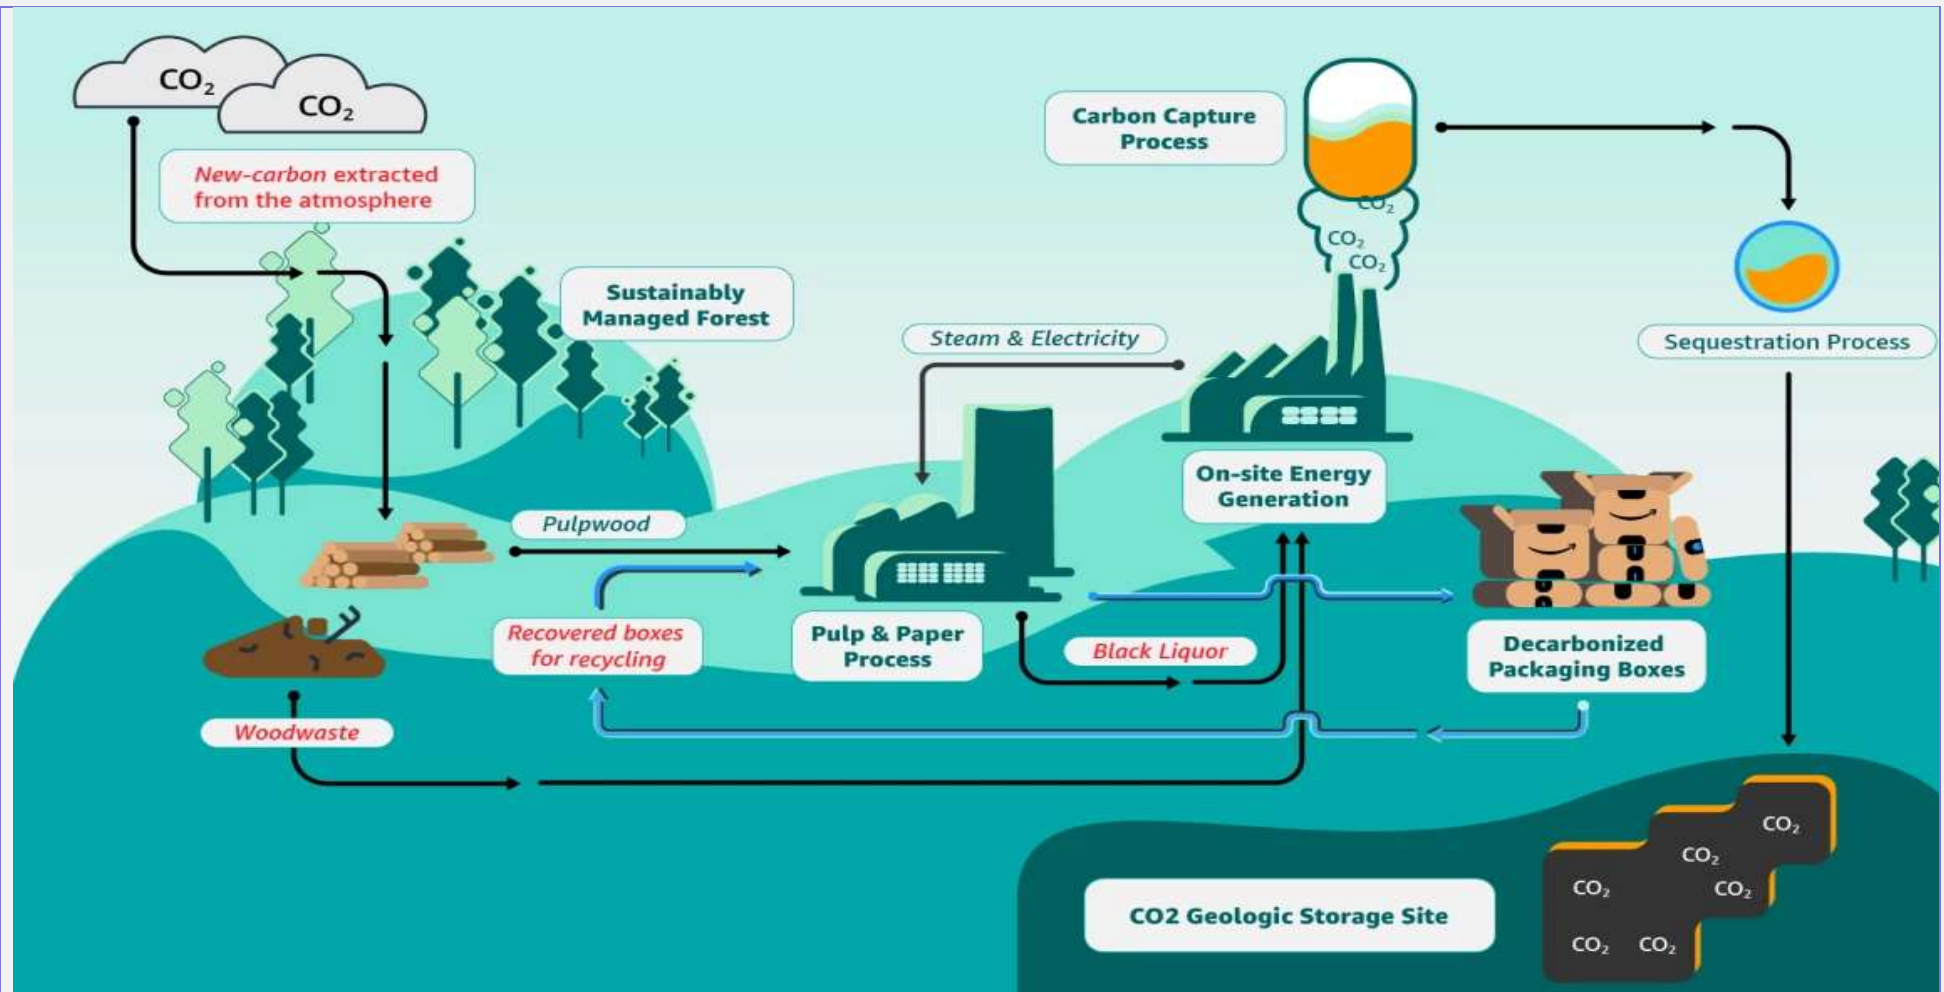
$CO_2$ $CO_2$

New-carbon extracted from the atmosphere

Sustainably Managed Forest

Carbon Capture Process

$CO_2$ $CO_2$ $CO_2$

Steam & Electricity

Sequestration Process

On-site Energy Generation

Pulpwood

Recovered boxes for recycling

Pulp & Paper Process

Black Liquor

Decarbonized Packaging Boxes

Woodwaste

CO2 Geologic Storage Site

$CO_2$ $CO_2$ $CO_2$ $CO_2$ $CO_2$ $CO_2$